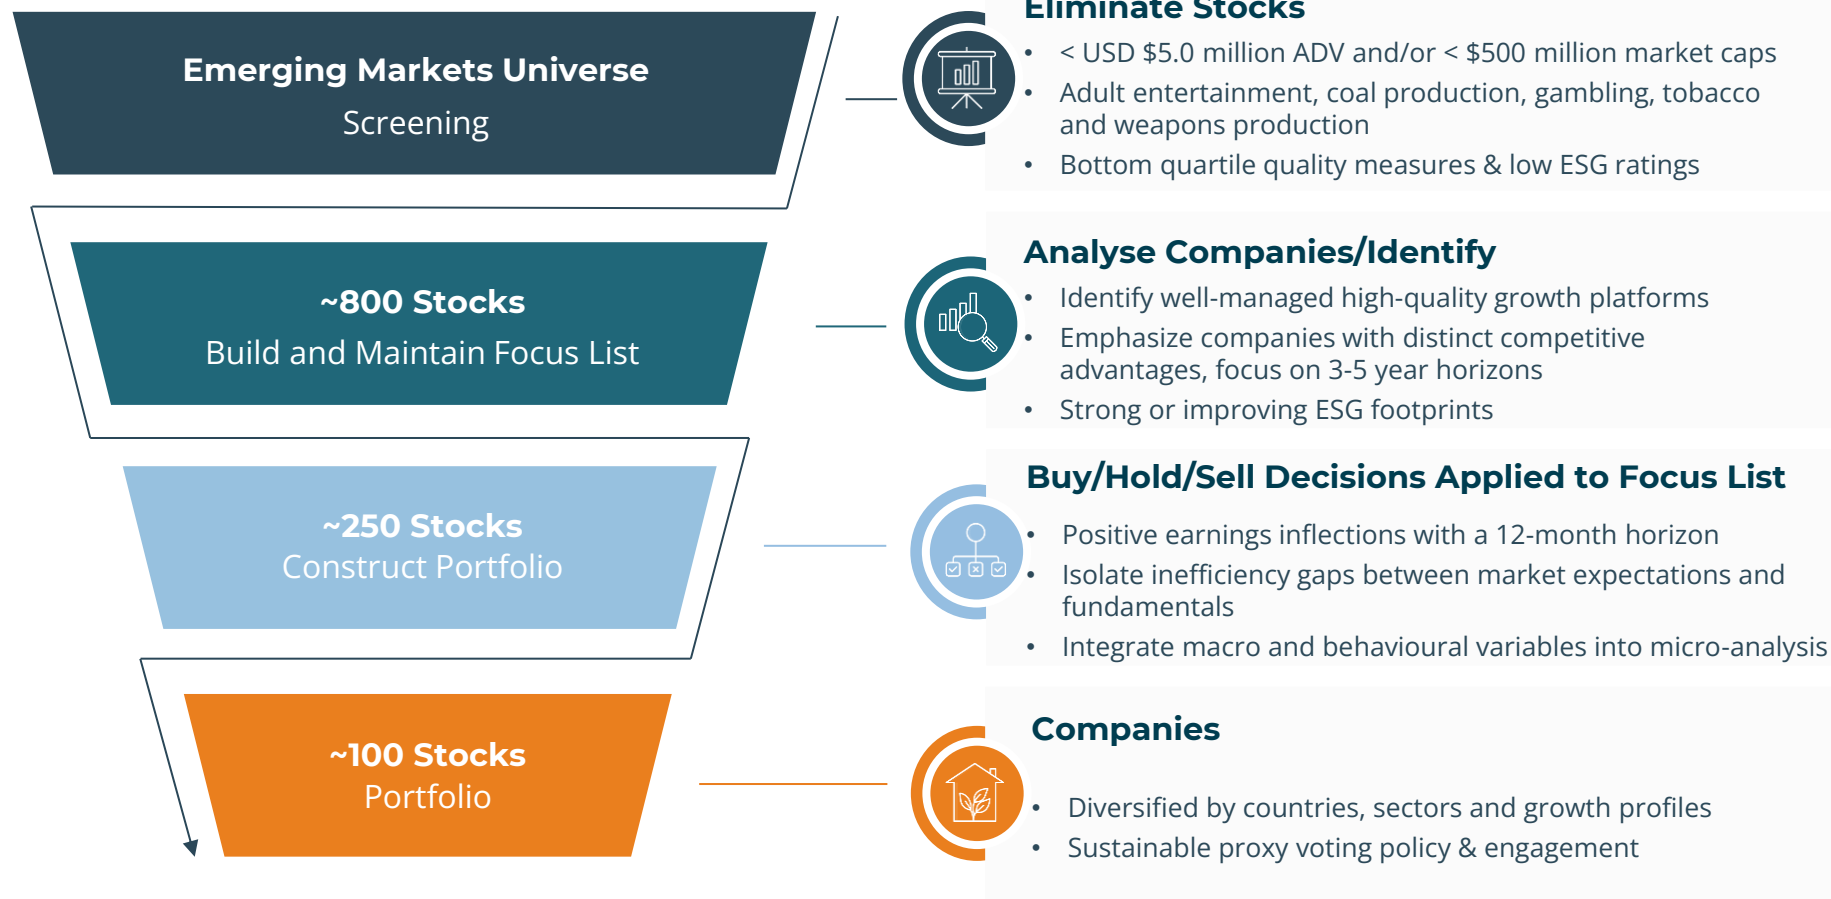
Emerging Markets Universe
Screening

~800 Stocks
Build and Maintain Focus List

~250 Stocks
Construct Portfolio

~100 Stocks
Portfolio

Eliminate Stocks
- < USD \$5.0 million ADV and/or < \$500 million market caps
- Adult entertainment, coal production, gambling, tobacco and weapons production
- Bottom quartile quality measures & low ESG ratings

Analyse Companies/Identify
- Identify well-managed high-quality growth platforms
- Emphasize companies with distinct competitive advantages, focus on 3-5 year horizons
- Strong or improving ESG footprints

Buy/Hold/Sell Decisions Applied to Focus List
- Positive earnings inflections with a 12-month horizon
- Isolate inefficiency gaps between market expectations and fundamentals
- Integrate macro and behavioural variables into micro-analysis

Companies
- Diversified by countries, sectors and growth profiles
- Sustainable proxy voting policy & engagement